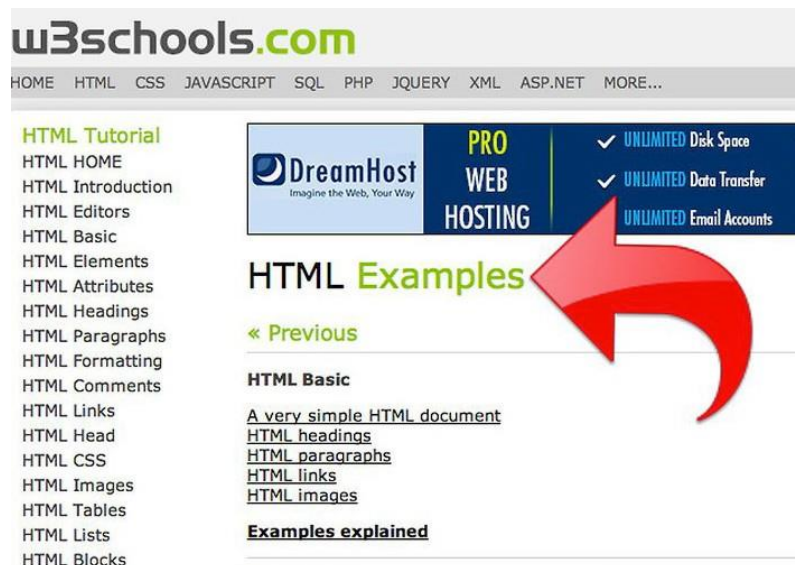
w3schools.com

HOME HTML CSS JAVASCRIPT SQL PHP JQUERY XML ASP.NET MORE...

HTML Tutorial
HTML HOME
HTML Introduction
HTML Editors
HTML Basic
HTML Elements
HTML Attributes
HTML Headings
HTML Paragraphs
HTML Formatting
HTML Comments
HTML Links
HTML Head
HTML CSS
HTML Images
HTML Tables
HTML Lists
HTML Blocks

DreamHost
Imagine the Web, Your Way

PRO WEB HOSTING

✔ UNLIMITED Disk Space
✔ UNLIMITED Data Transfer
UNLIMITED Email Accounts

HTML Examples

« Previous

HTML Basic

A very simple HTML document
HTML headings
HTML paragraphs
HTML links
HTML images

Examples explained